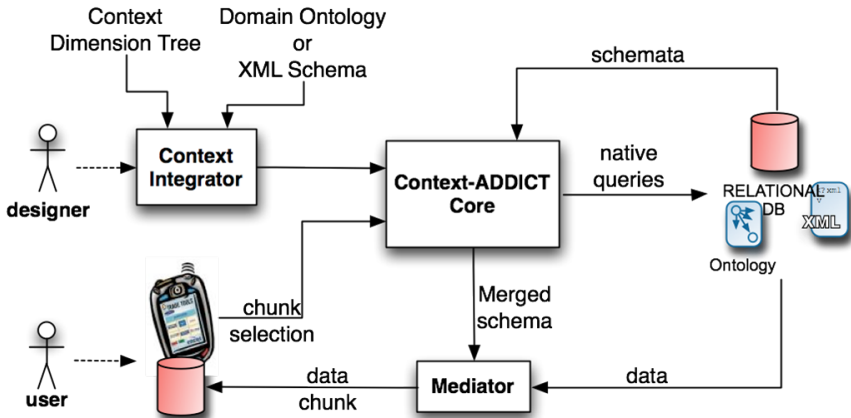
Context
Dimension Tree

Domain Ontology
or
XML Schema

schemata

designer

Context
Integrator

Context-ADDICT
Core

native
queries

RELATIONAL
DB

XML

Ontology

chunk
selection

Merged
schema

user

data
chunk

Mediator

data